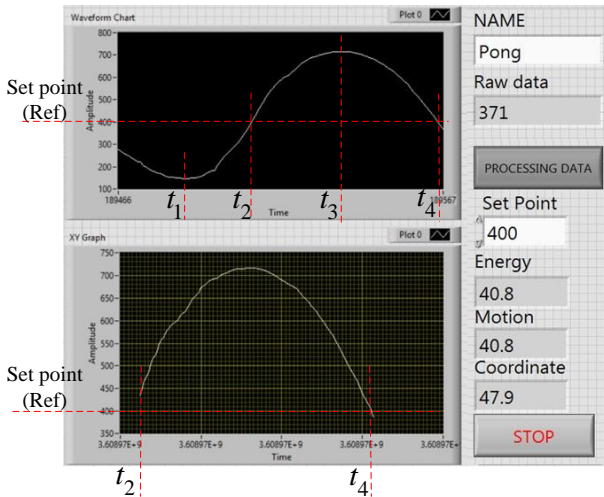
Waveform Chart

Plot 0

800
700
600
500
400
300
200
100

Amplitude

189466

Time

189567

Set point (Ref)

$t_1$ $t_2$ $t_3$ $t_4$

NAME

Pong

Raw data

371

PROCESSING DATA

Set Point

400

Energy

40.8

Motion

40.8

Coordinate

47.9

STOP

XY Graph

Plot 0

750
700
650
600
550
500
450
400
350

Amplitude

Set point (Ref)

3.60897E+9 3.60897E+9 3.60897E+9 3.60897E+9 3.60897E+9

Time

$t_2$ $t_4$